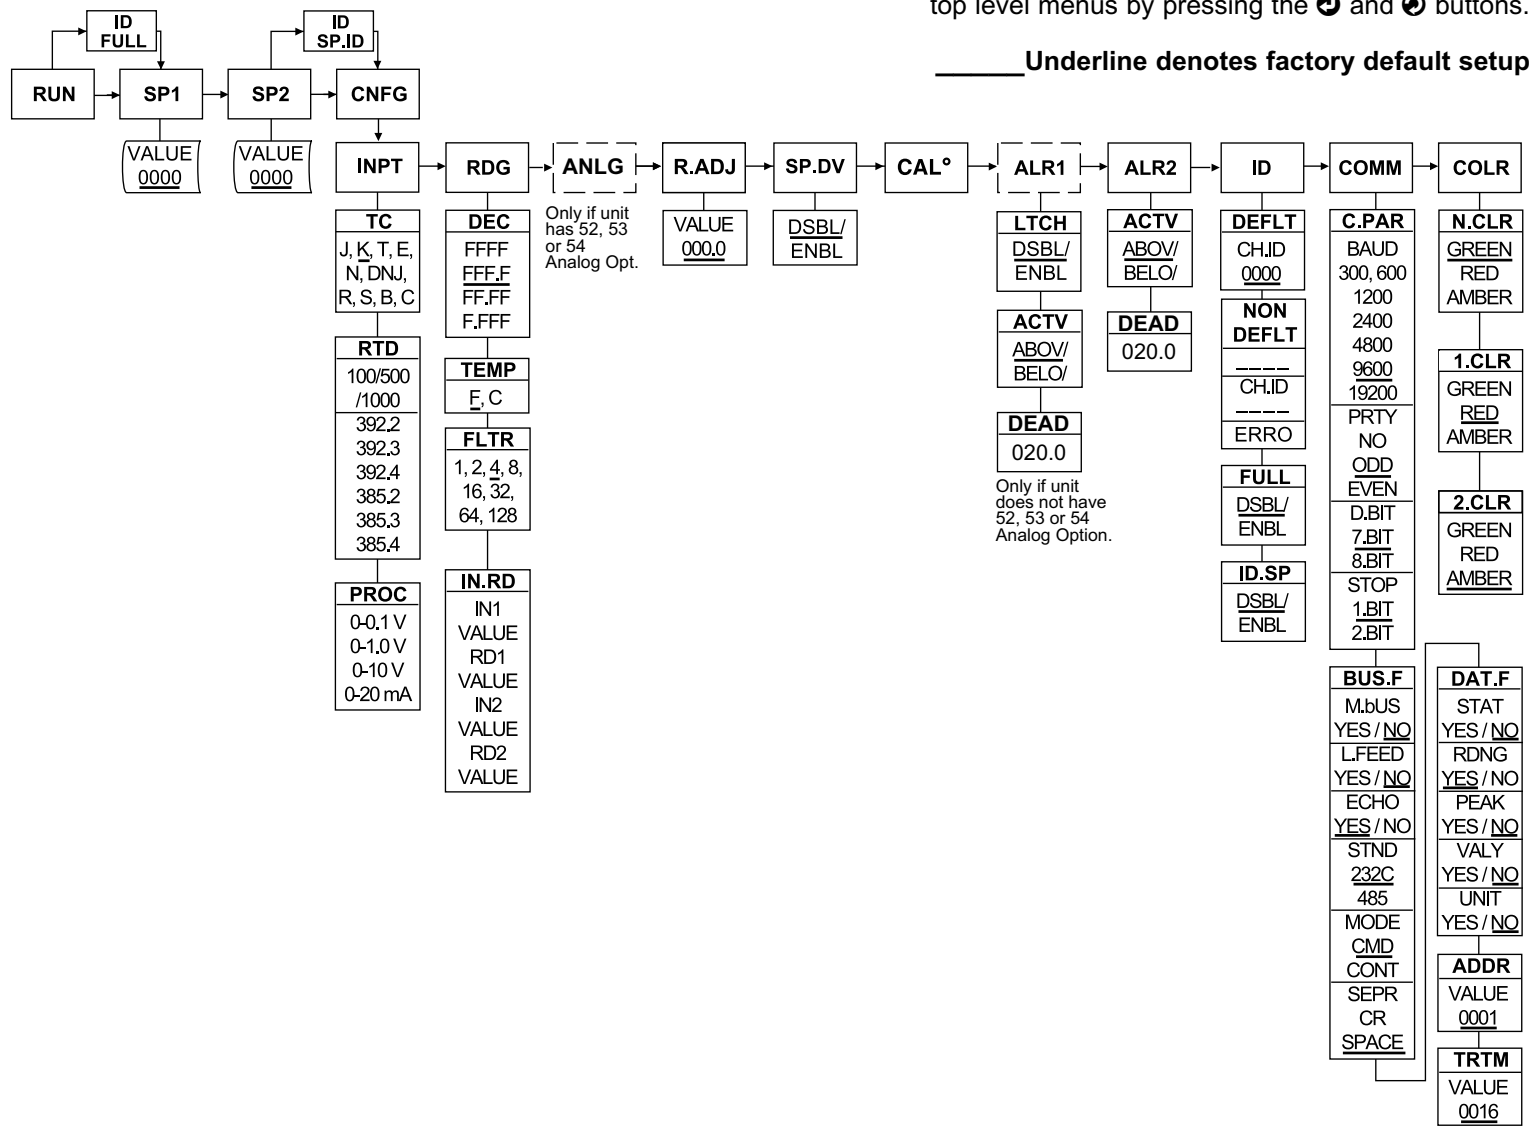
top level menus by pressing the ➋ and ➋ buttons.

______Underline denotes factory default setup

ID FULL

ID SP.ID

RUN

SP1

VALUE 0000

SP2

VALUE 0000

CNFG

INPT

TC
J, K, T, E, N, DNJ, R, S, B, C

RTD
100/500 /1000
392.2
392.3
392.4
385.2
385.3
385.4

PROC
0-0.1 V
0-1.0 V
0-10 V
0-20 mA

RDG

DEC
FFFF
FFF.F
FF.FF
F.FFF

TEMP
F, C

FLTR
1, 2, 4, 8, 16, 32, 64, 128

IN.RD
IN1
VALUE
RD1
VALUE
IN2
VALUE
RD2
VALUE

ANLG

Only if unit has 52, 53 or 54 Analog Opt.

R.ADJ

VALUE 000.0

SP.DV

DSBL/ ENBL

CAL°

ALR1

LTCH
DSBL/ ENBL

ACTV
ABOV/ BELO/

DEAD
020.0

Only if unit does not have 52, 53 or 54 Analog Option.

ALR2

ACTV
ABOV/ BELO/

DEAD
020.0

ID

DEFLT
CH.ID
0000

NON DEFLT
––––
CH.ID
––––
ERRO

FULL
DSBL/ ENBL

ID.SP
DSBL/ ENBL

COMM

C.PAR
BAUD
300, 600
1200
2400
4800
9600
19200
PRTY
NO
ODD
EVEN
D.BIT
7.BIT
8.BIT
STOP
1.BIT
2.BIT

BUS.F
M.bUS
YES / NO
L.FEED
YES / NO
ECHO
YES / NO
STND
232C
485
MODE
CMD
CONT
SEPR
CR
SPACE

COLR

N.CLR
GREEN
RED
AMBER

1.CLR
GREEN
RED
AMBER

2.CLR
GREEN
RED
AMBER

DAT.F
STAT
YES / NO
RDNG
YES / NO
PEAK
YES / NO
VALY
YES / NO
UNIT
YES / NO

ADDR
VALUE
0001

TRTM
VALUE
0016